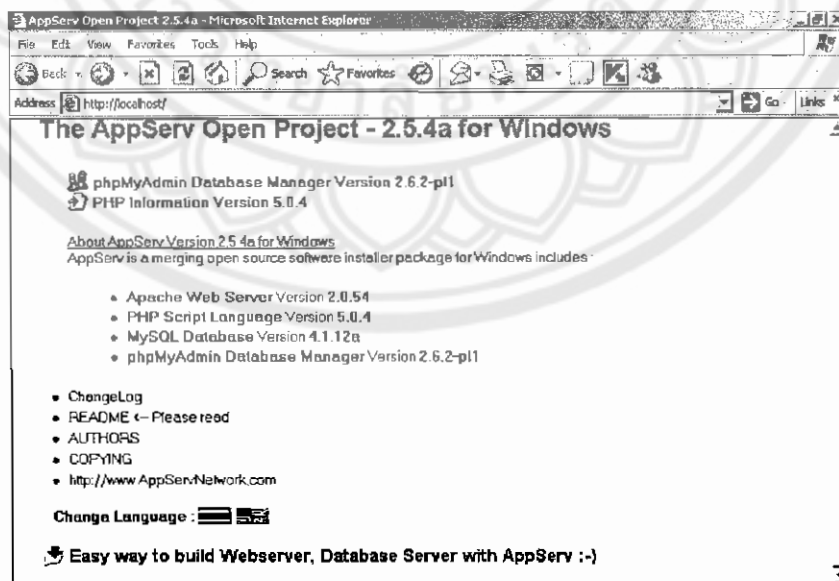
AppServ Open Project 2.5.4a - Microsoft Internet Explorer

File Edit View Favorites Tools Help

Back Search Favorites

Address http://localhost/

Go Links

The AppServ Open Project - 2.5.4a for Windows

phpMyAdmin Database Manager Version 2.6.2-pl1
PHP Information Version 5.0.4

About AppServ Version 2.5.4a for Windows
AppServ is a merging open source software installer package for Windows includes :

- Apache Web Server Version 2.0.54
- PHP Script Language Version 5.0.4
- MySQL Database Version 4.1.12a
- phpMyAdmin Database Manager Version 2.6.2-pl1

- ChangeLog
- README <-- Please read
- AUTHORS
- COPYING
- http://www.AppServNetwork.com

Change Language :

Easy way to build Webserver, Database Server with AppServ :-)